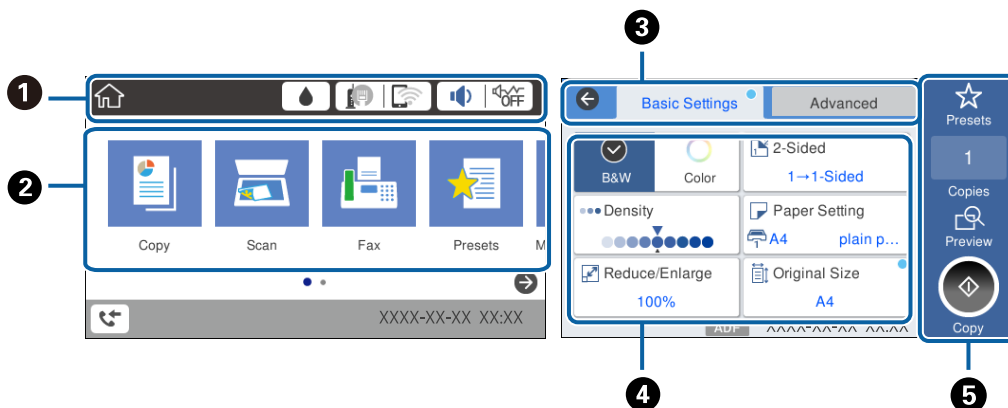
1
2
Copy
Scan
Fax
Presets
M
XXXX-XX-XX XX:XX
3
Basic Settings
Advanced
B&W
Color
2-Sided
1→1-Sided
Density
Paper Setting
A4
plain p...
Reduce/Enlarge
100%
Original Size
A4
ADF
XXXX-XX-XX XX:XX
4
Presets
1
Copies
Preview
Copy
5